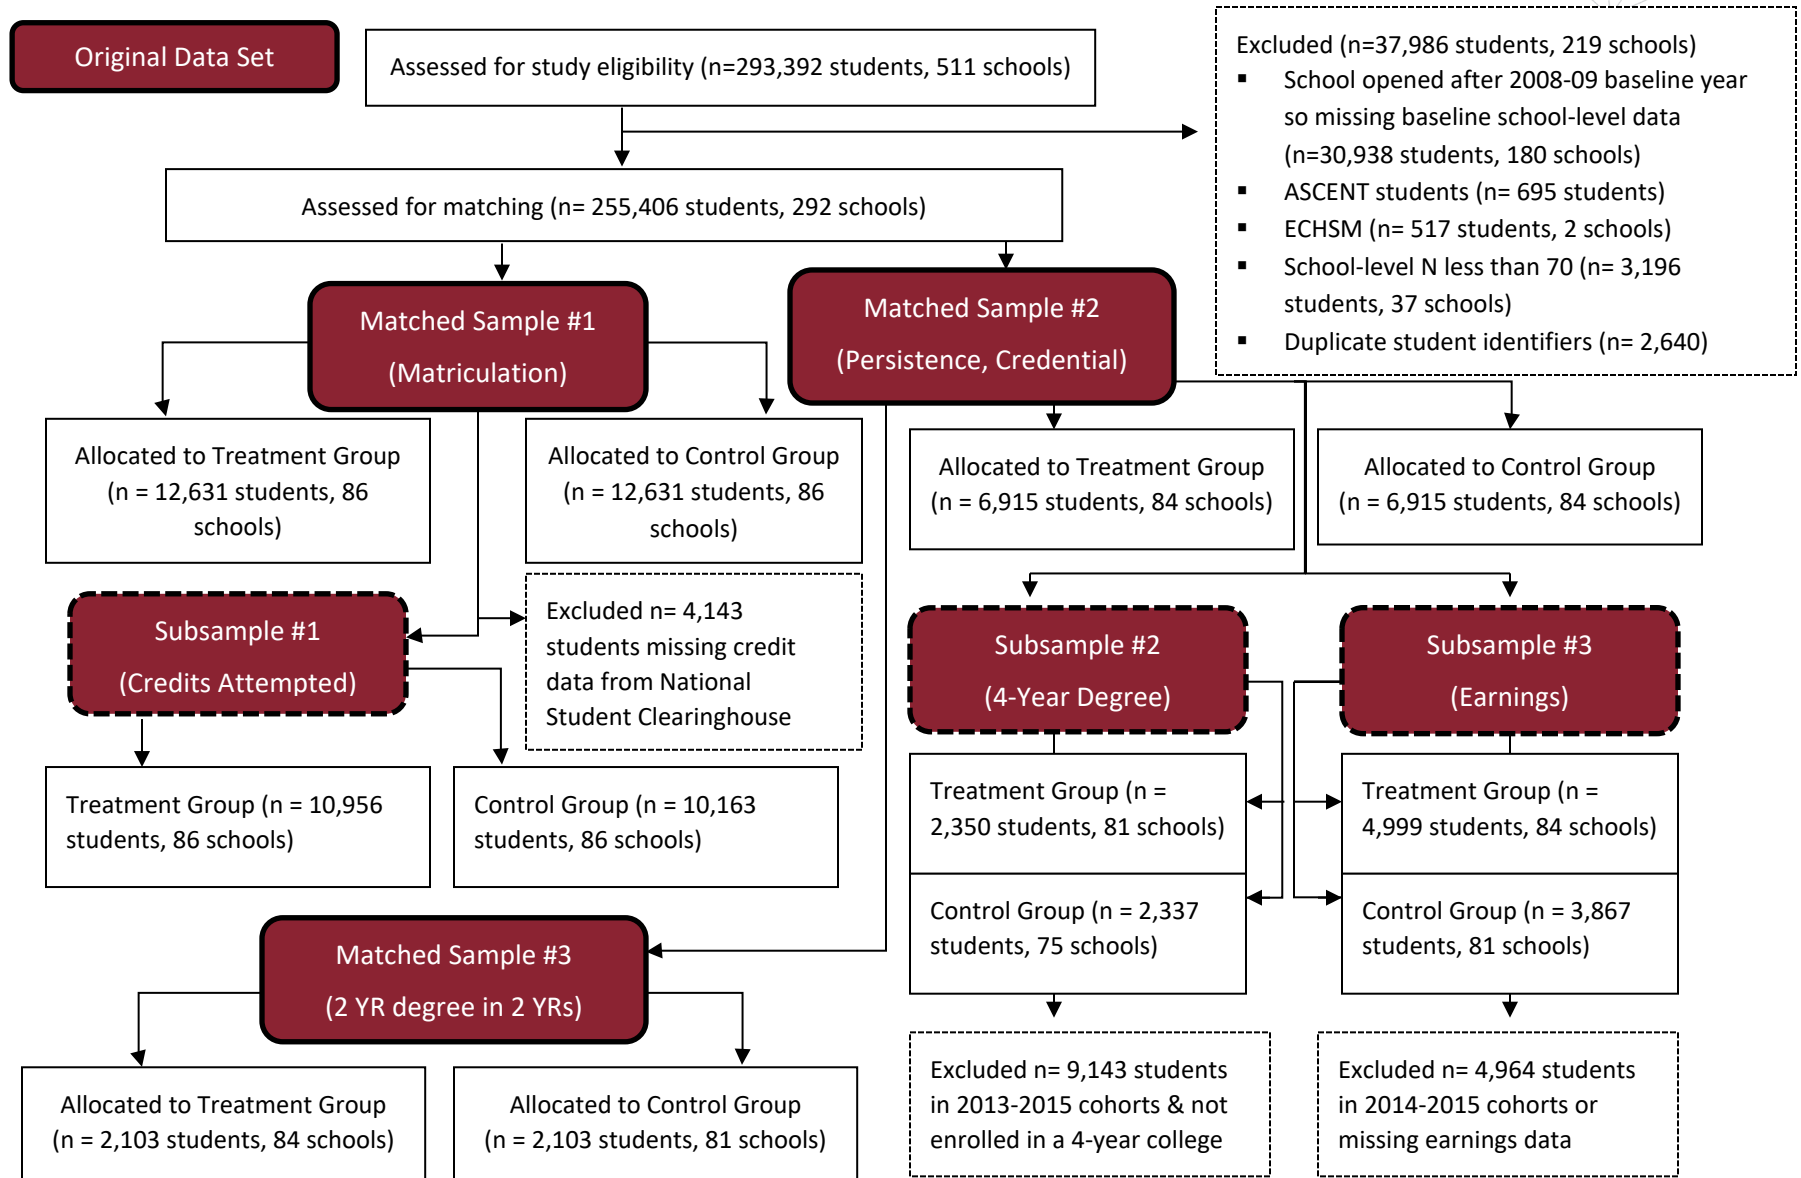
Original Data Set

Assessed for study eligibility (n=293,392 students, 511 schools)

Excluded (n=37,986 students, 219 schools)
▪ School opened after 2008-09 baseline year so missing baseline school-level data (n=30,938 students, 180 schools)
▪ ASCENT students (n= 695 students)
▪ ECHSM (n= 517 students, 2 schools)
▪ School-level N less than 70 (n= 3,196 students, 37 schools)
▪ Duplicate student identifiers (n= 2,640)

Assessed for matching (n= 255,406 students, 292 schools)

Matched Sample #1
(Matriculation)

Matched Sample #2
(Persistence, Credential)

Allocated to Treatment Group (n = 12,631 students, 86 schools)

Allocated to Control Group (n = 12,631 students, 86 schools)

Allocated to Treatment Group (n = 6,915 students, 84 schools)

Allocated to Control Group (n = 6,915 students, 84 schools)

Subsample #1
(Credits Attempted)

Excluded n= 4,143 students missing credit data from National Student Clearinghouse

Subsample #2
(4-Year Degree)

Subsample #3
(Earnings)

Treatment Group (n = 10,956 students, 86 schools)

Control Group (n = 10,163 students, 86 schools)

Treatment Group (n = 2,350 students, 81 schools)

Control Group (n = 2,337 students, 75 schools)

Treatment Group (n = 4,999 students, 84 schools)

Control Group (n = 3,867 students, 81 schools)

Matched Sample #3
(2 YR degree in 2 YRs)

Allocated to Treatment Group (n = 2,103 students, 84 schools)

Allocated to Control Group (n = 2,103 students, 81 schools)

Excluded n= 9,143 students in 2013-2015 cohorts & not enrolled in a 4-year college

Excluded n= 4,964 students in 2014-2015 cohorts or missing earnings data